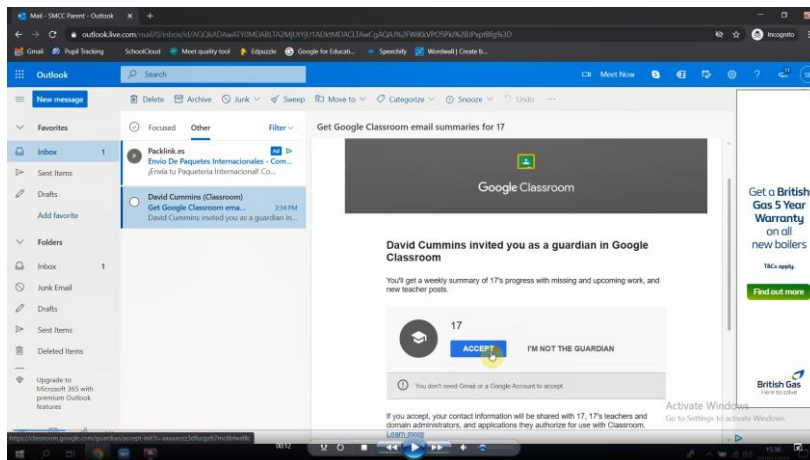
Mail - SMCC Parent - Outlook ×

outlook.live.com/mail/0/inbox/id/AQQkADAwATY0MDABLTA2MjUtYjU1ADktMDACLTAwCgAQAJ%2FWiKkVPO5PkI%2BJPxptB8g%3D

Incognito

Gmail Pupil Tracking SchoolCloud Meet quality tool Edpuzzle Google for Educati... Speechify Wordwall | Create b...

Outlook Search Meet Now

New message Delete Archive Junk Sweep Move to Categorize Snooze Undo ...

Favorites
Inbox 1
Sent Items
Drafts
Add favorite

Folders
Inbox 1
Junk Email
Drafts
Sent Items
Deleted Items

Upgrade to Microsoft 365 with premium Outlook features

Focused Other Filter

Packlink.es Ad
Envio De Paquetes Internacionales - Com...
¡Envía tu Paquetería Internacional! Co...

David Cummins (Classroom)
Get Google Classroom ema... 3:34 PM
David Cummins invited you as a guardian in...

Get Google Classroom email summaries for 17

Google Classroom

David Cummins invited you as a guardian in Google Classroom

You'll get a weekly summary of 17's progress with missing and upcoming work, and new teacher posts.

17
ACCEPT I'M NOT THE GUARDIAN

You don't need Gmail or a Google Account to accept

If you accept, your contact information will be shared with 17, 17's teachers and domain administrators, and applications they authorize for use with Classroom. Learn more

Get a British Gas 5 Year Warranty on all new boilers
T&Cs apply.
Find out more
British Gas
Here to solve

Activate Windows
Go to Settings to activate Windows.

https://classroom.google.com/guardian/accept-invit?i=aaaaaccc5dfurgzft7mo0bfwofk

00:12

15:36